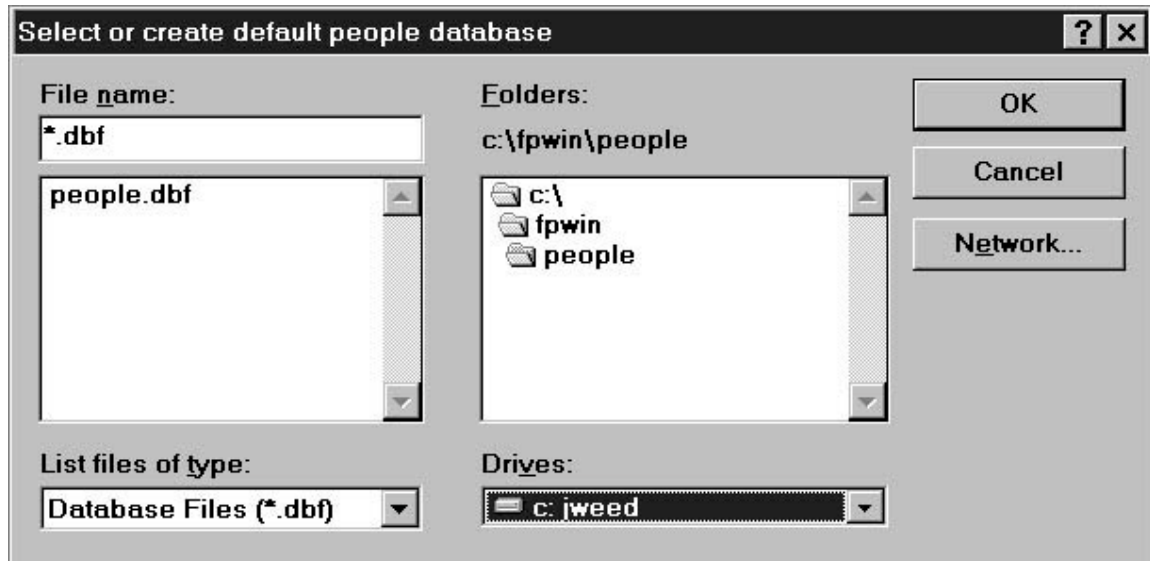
Select or create default people database

?

File name:

*.dbf

people.dbf

Folders:

c:\fpwin\people

c:\
fpwin
people

OK

Cancel

Network...

List files of type:

Database Files (*.dbf)

Drives:

c: jweed